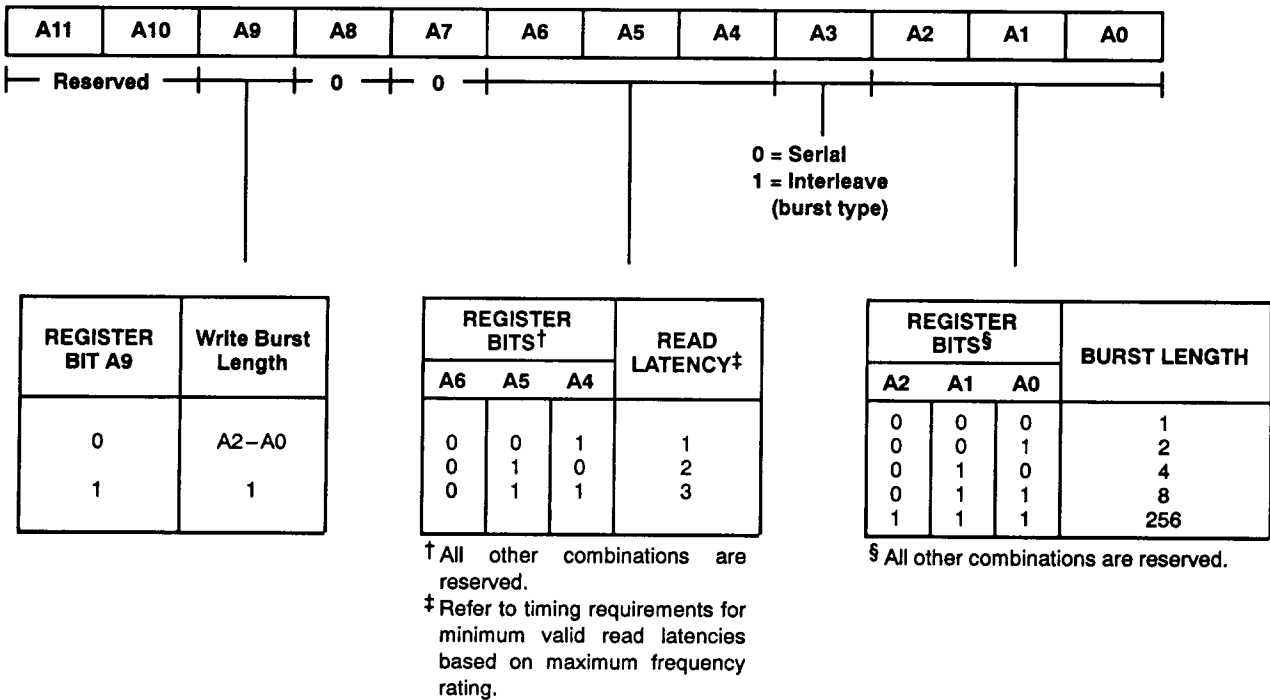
| A11 | A10 | A9 | A8 | A7 | A6 | A5 | A4 | A3 | A2 | A1 | A0 |
|---|---|---|---|---|---|---|---|---|---|---|---|

Reserved

0

0

0 = Serial
1 = Interleave
(burst type)

| REGISTER BIT A9 | Write Burst Length |
|---|---|
| 0 | A2–A0 |
| 1 | 1 |

| REGISTER BITS† A6 | A5 | A4 | READ LATENCY‡ |
|---|---|---|---|
| 0 | 0 | 1 | 1 |
| 0 | 1 | 0 | 2 |
| 0 | 1 | 1 | 3 |

† All other combinations are reserved.
‡ Refer to timing requirements for minimum valid read latencies based on maximum frequency rating.

| REGISTER BITS§ A2 | A1 | A0 | BURST LENGTH |
|---|---|---|---|
| 0 | 0 | 0 | 1 |
| 0 | 0 | 1 | 2 |
| 0 | 1 | 0 | 4 |
| 0 | 1 | 1 | 8 |
| 1 | 1 | 1 | 256 |

§ All other combinations are reserved.